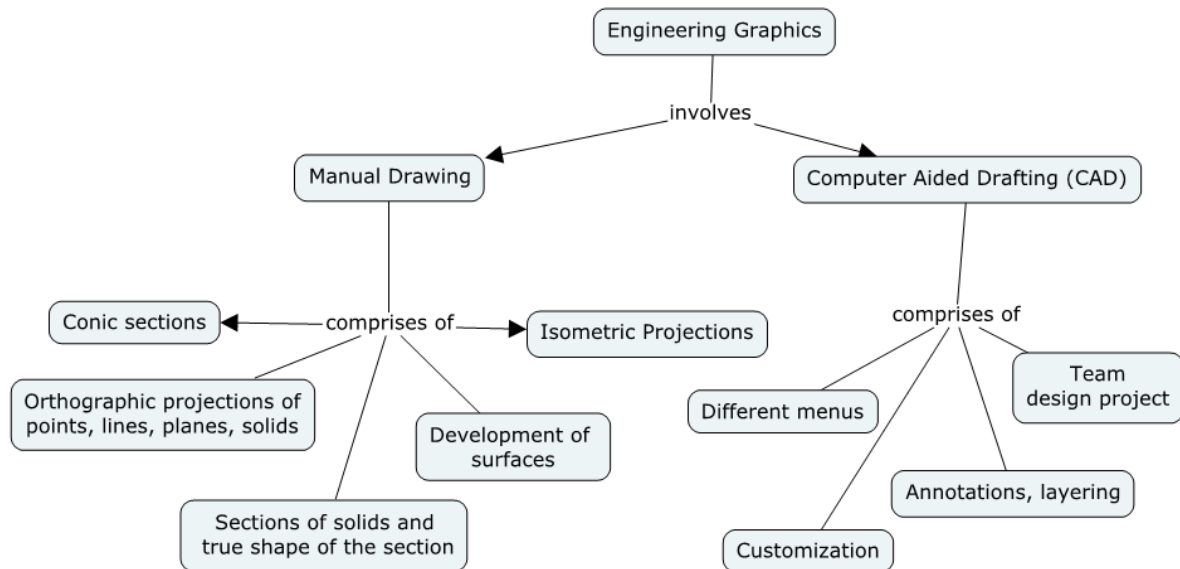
Engineering Graphics

involves

Manual Drawing

Computer Aided Drafting (CAD)

comprises of

Conic sections

Isometric Projections

Orthographic projections of points, lines, planes, solids

Development of surfaces

Sections of solids and true shape of the section

comprises of

Different menus

Team design project

Annotations, layering

Customization